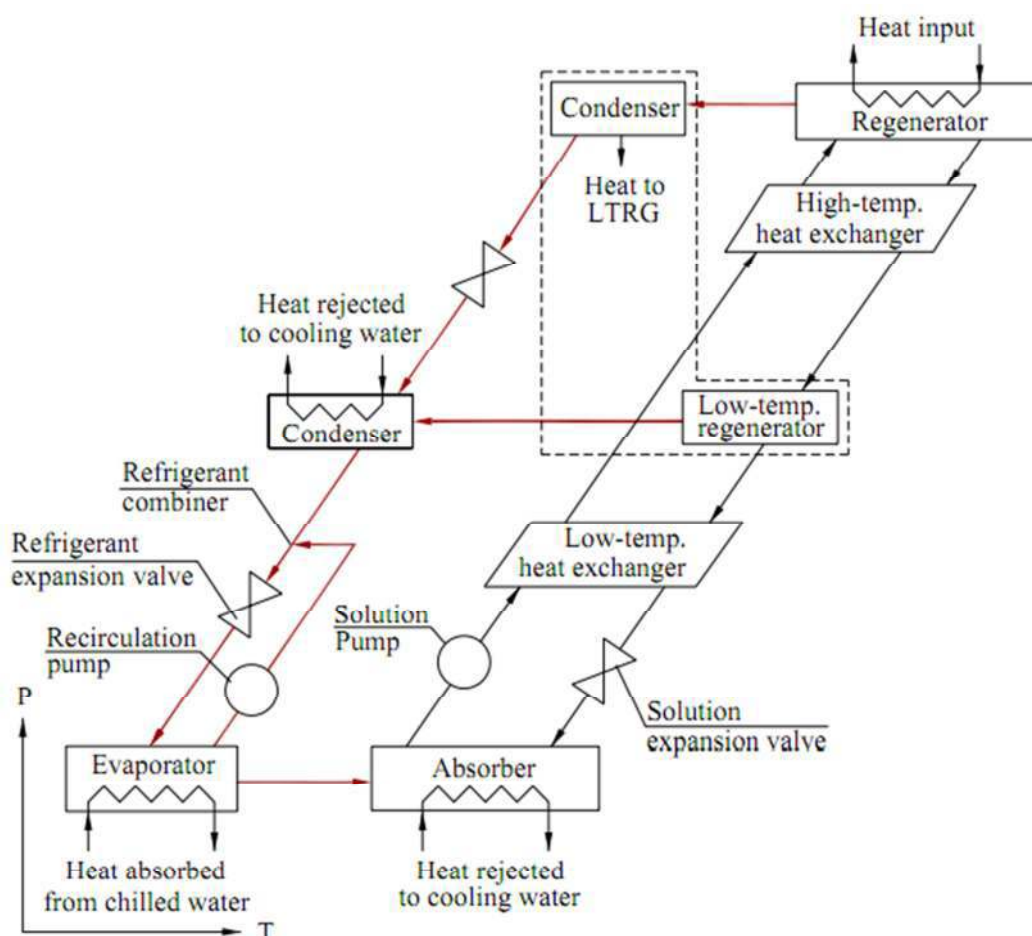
Heat input

Condenser

Regenerator

Heat to LTRG

High-temp. heat exchanger

Heat rejected to cooling water

Condenser

Low-temp. regenerator

Refrigerant combiner

Refrigerant expansion valve

Low-temp. heat exchanger

Recirculation pump

Solution Pump

P

Solution expansion valve

Evaporator

Absorber

Heat absorbed from chilled water

Heat rejected to cooling water

T